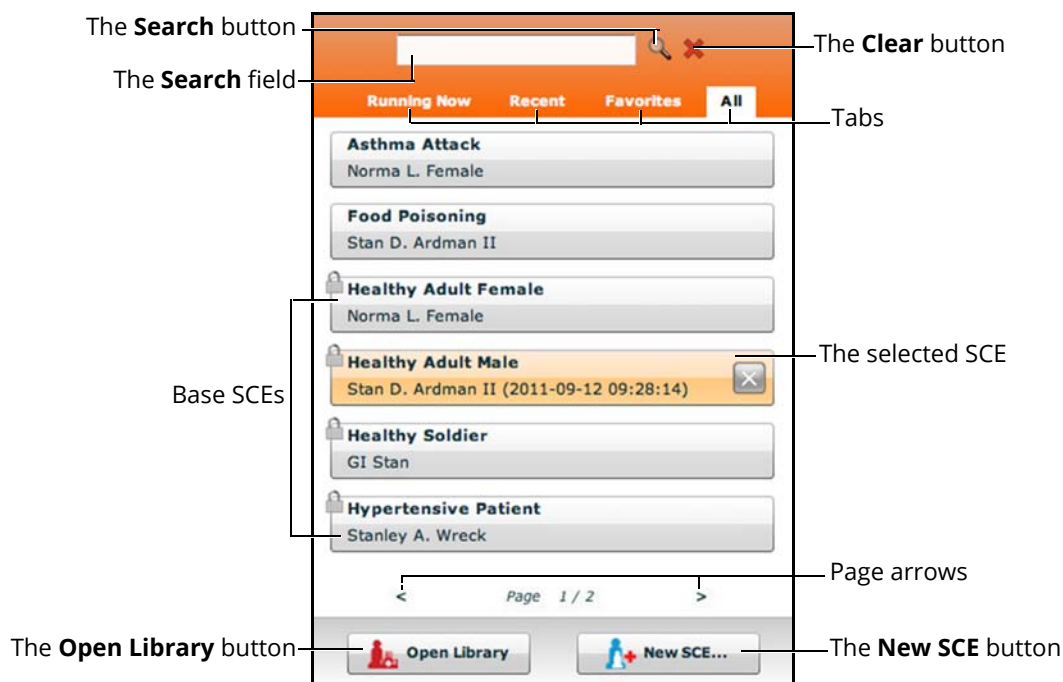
The **Search** button

The **Search** field

The **Clear** button

Running Now Recent Favorites All

Tabs

Asthma Attack
Norma L. Female

Food Poisoning
Stan D. Ardman II

Healthy Adult Female
Norma L. Female

Healthy Adult Male
Stan D. Ardman II (2011-09-12 09:28:14)

The selected SCE

Base SCEs

Healthy Soldier
GI Stan

Hypertensive Patient
Stanley A. Wreck

Page arrows

< Page 1 / 2 >

The **Open Library** button

Open Library

New SCE...

The **New SCE** button